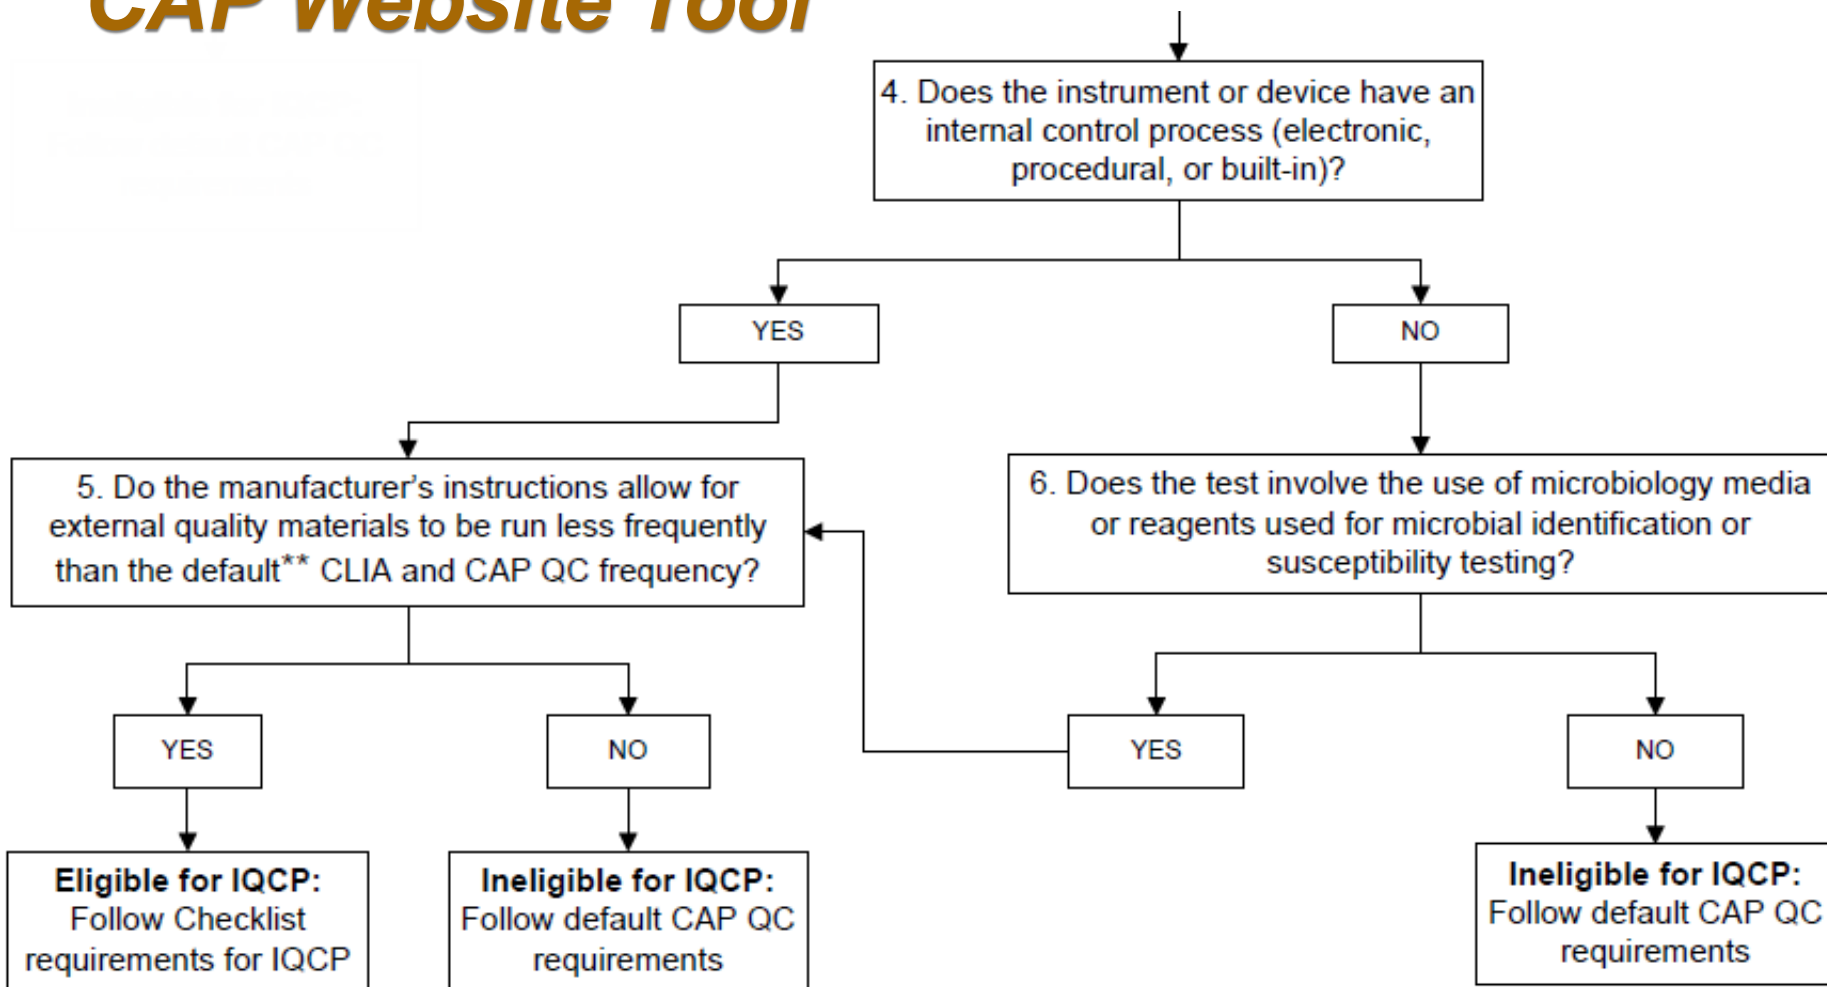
CAP Website Tool

4. Does the instrument or device have an internal control process (electronic, procedural, or built-in)?

YES

NO

5. Do the manufacturer's instructions allow for external quality materials to be run less frequently than the default** CLIA and CAP QC frequency?

6. Does the test involve the use of microbiology media or reagents used for microbial identification or susceptibility testing?

YES

NO

YES

NO

**Eligible for IQCP:** Follow Checklist requirements for IQCP

**Ineligible for IQCP:** Follow default CAP QC requirements

**Ineligible for IQCP:** Follow default CAP QC requirements